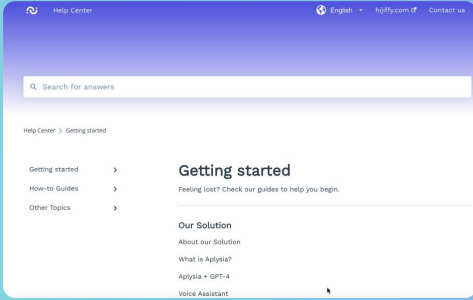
Help Center

English

hijiffy.com

Contact us

Search for answers

Help Center > Getting started

Getting started

How-to Guides

Other Topics

Getting started

Feeling lost? Check our guides to help you begin.

Our Solution

About our Solution

What is Aplysia?

Aplysia + GPT-4

Voice Assistant